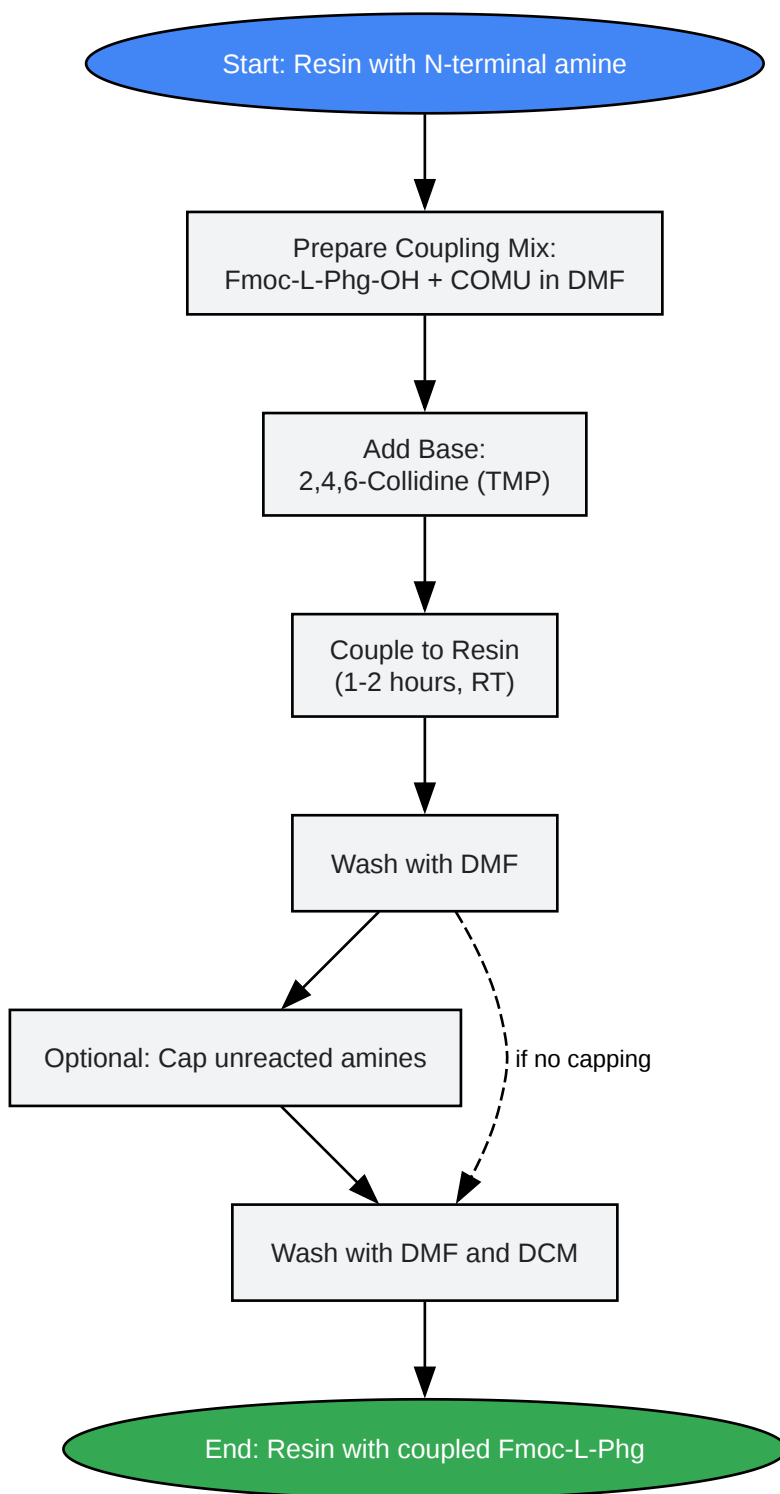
Start: Resin with N-terminal amine

Prepare Coupling Mix:
Fmoc-L-Phg-OH + COMU in DMF

Add Base:
2,4,6-Collidine (TMP)

Couple to Resin
(1-2 hours, RT)

Wash with DMF

Optional: Cap unreacted amines

if no capping

Wash with DMF and DCM

End: Resin with coupled Fmoc-L-Phg